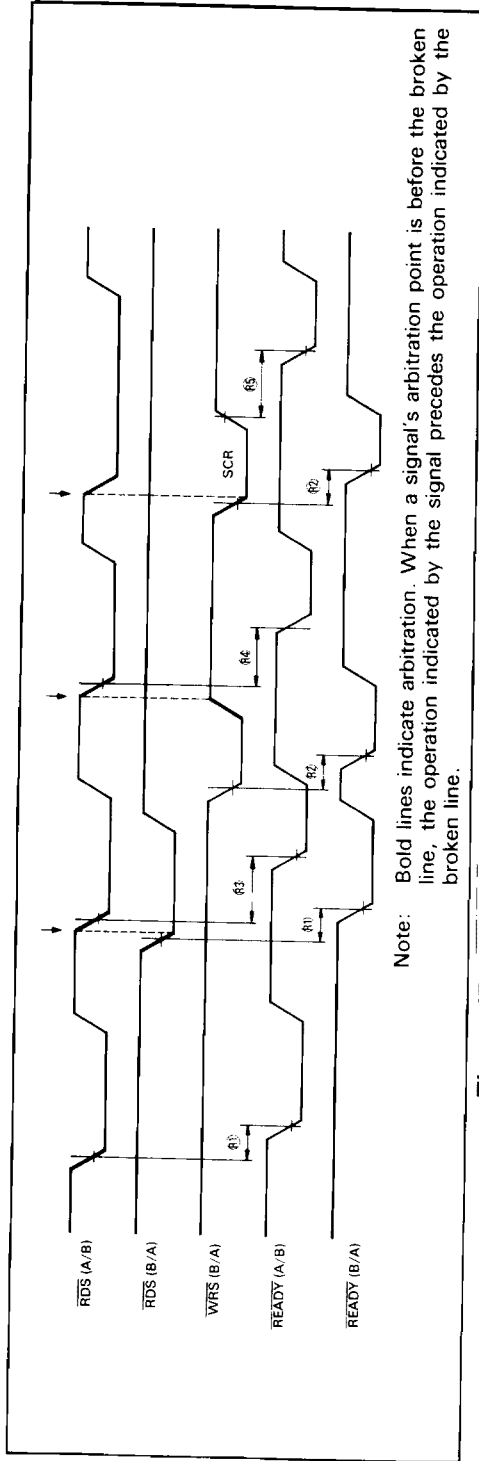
$\overline{RDS}$ (A/B)

$\overline{RDS}$ (B/A)

$\overline{WRS}$ (B/A)

$\overline{READY}$ (A/B)

$\overline{READY}$ (B/A)

SCR

fl1

fl1

fl2

fl2

fl3

fl4

fl5

Note: Bold lines indicate arbitration. When a signal's arbitration point is before the broken line, the operation indicated by the signal precedes the operation indicated by the broken line.